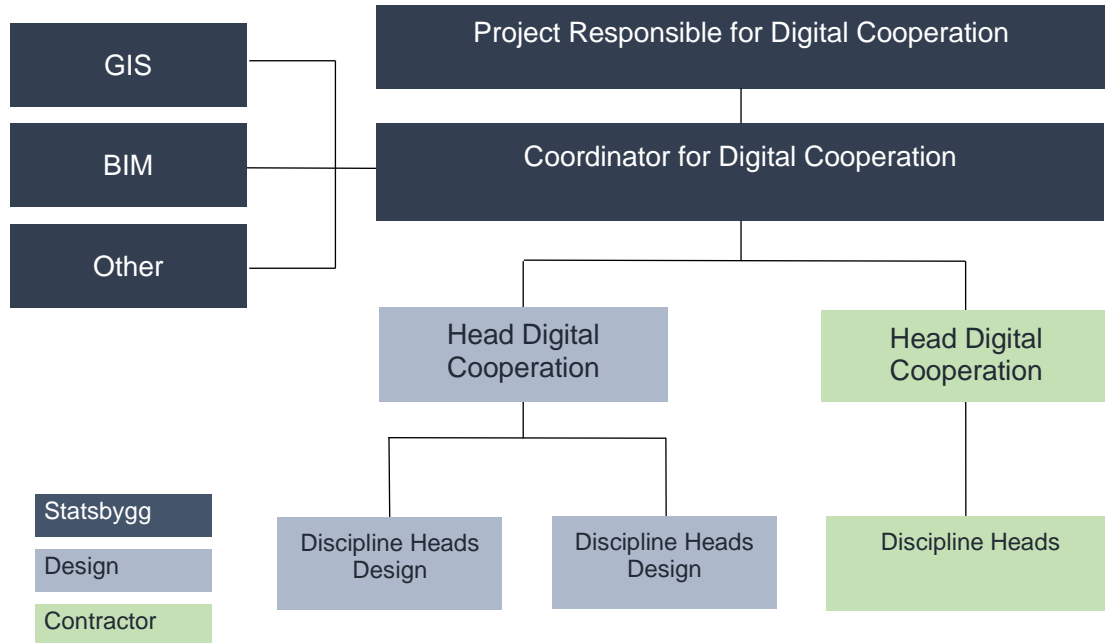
GIS

BIM

Other

Project Responsible for Digital Cooperation

Coordinator for Digital Cooperation

Head Digital Cooperation

Head Digital Cooperation

Discipline Heads Design

Discipline Heads Design

Discipline Heads

Statsbygg

Design

Contractor